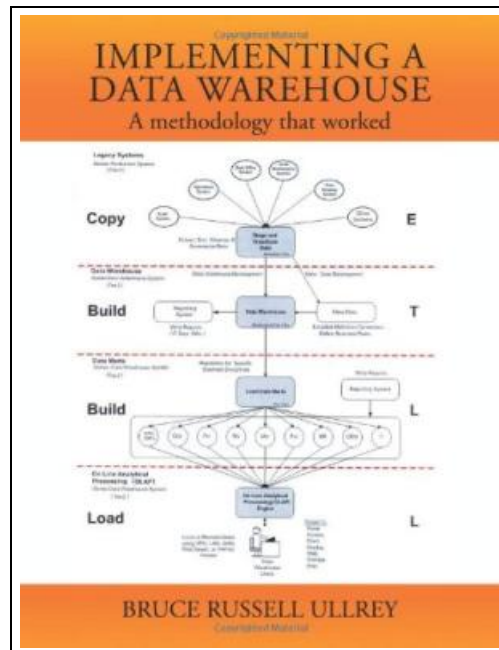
Copyrighted Material

IMPLEMENTING A DATA WAREHOUSE

A methodology that worked

Legacy Systems

Copy

E

Data Warehouse

Build

T

Data Marts

Build

L

On-Line Analytical Processing (OLAP)

Load

L

BRUCE RUSSELL ULLREY

Copyrighted Material